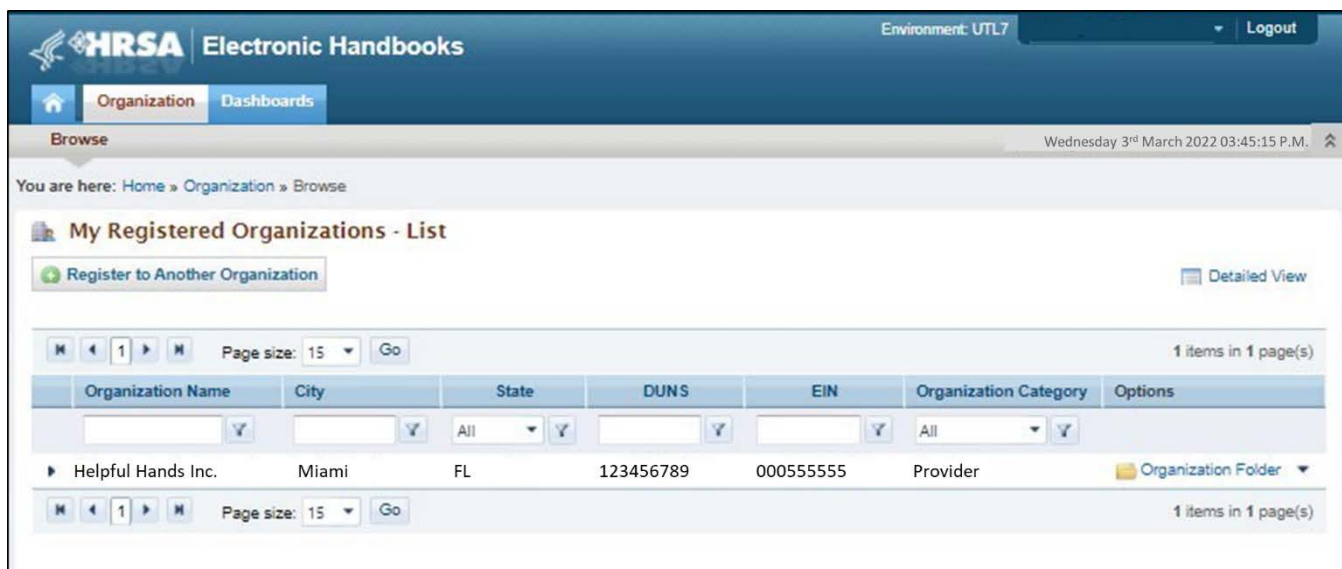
HRSA Electronic Handbooks

Environment: UTL7 Logout

Organization Dashboards

Browse

Wednesday 3rd March 2022 03:45:15 P.M.

You are here: Home » Organization » Browse

My Registered Organizations - List

Register to Another Organization

Detailed View

1 Page size: 15 Go 1 items in 1 page(s)

| Organization Name | City | State | DUNS | EIN | Organization Category | Options |
|---|---|---|---|---|---|---|
| | | All | | | All | |
| Helpful Hands Inc. | Miami | FL | 123456789 | 000555555 | Provider | Organization Folder |

1 Page size: 15 Go 1 items in 1 page(s)